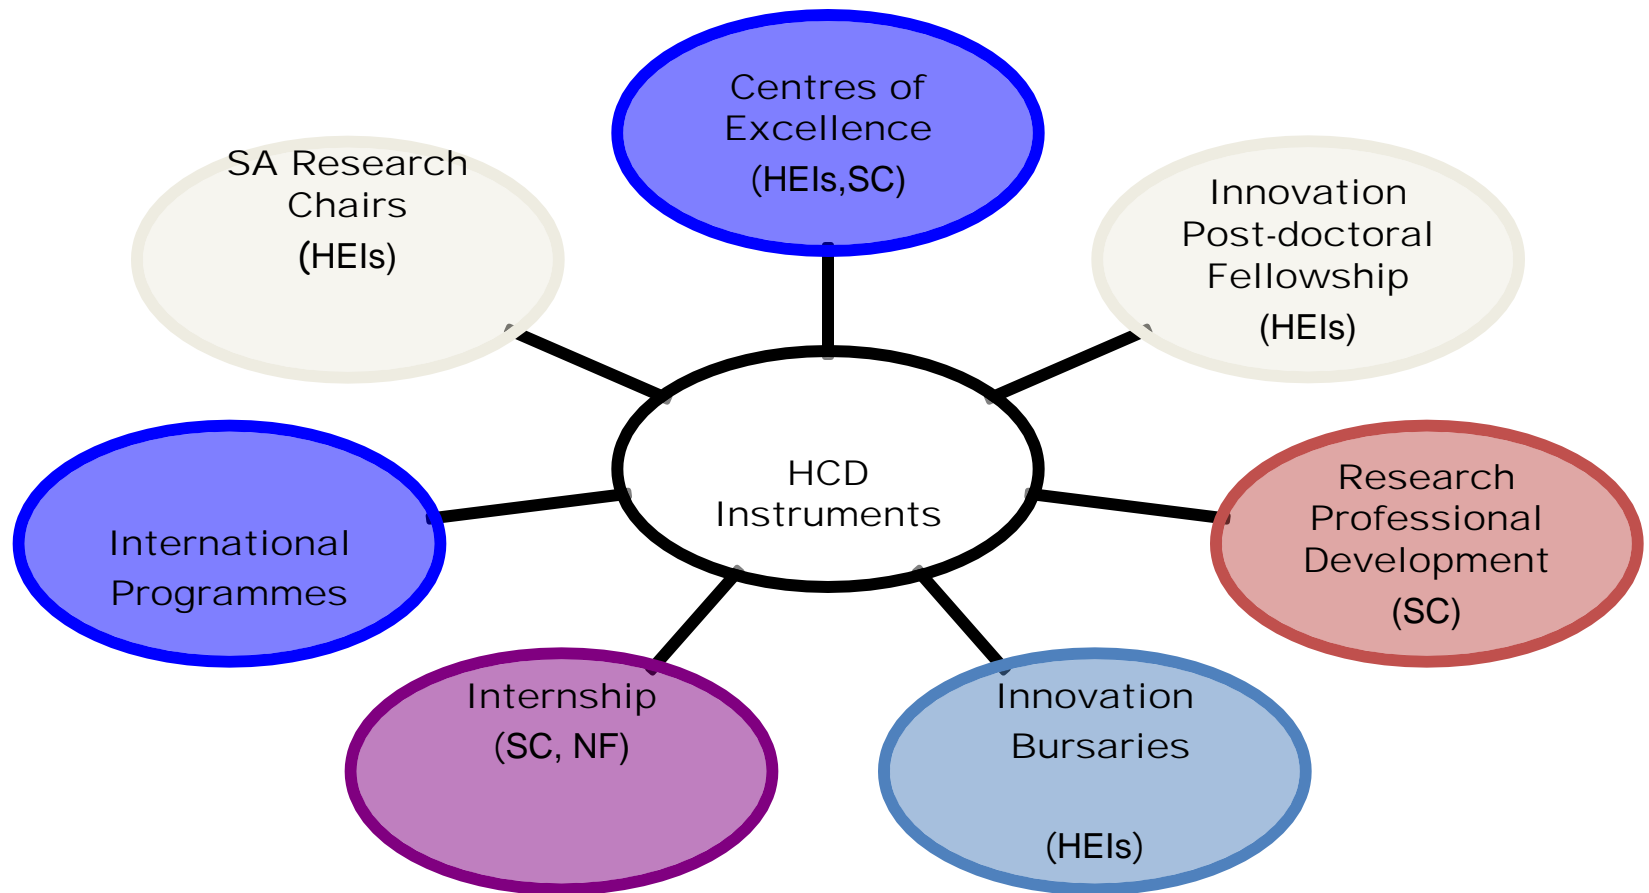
Centres of Excellence
(HEIs,SC)

SA Research Chairs
(HEIs)

Innovation Post-doctoral Fellowship
(HEIs)

HCD Instruments

International Programmes

Research Professional Development
(SC)

Internship
(SC, NF)

Innovation Bursaries

(HEIs)